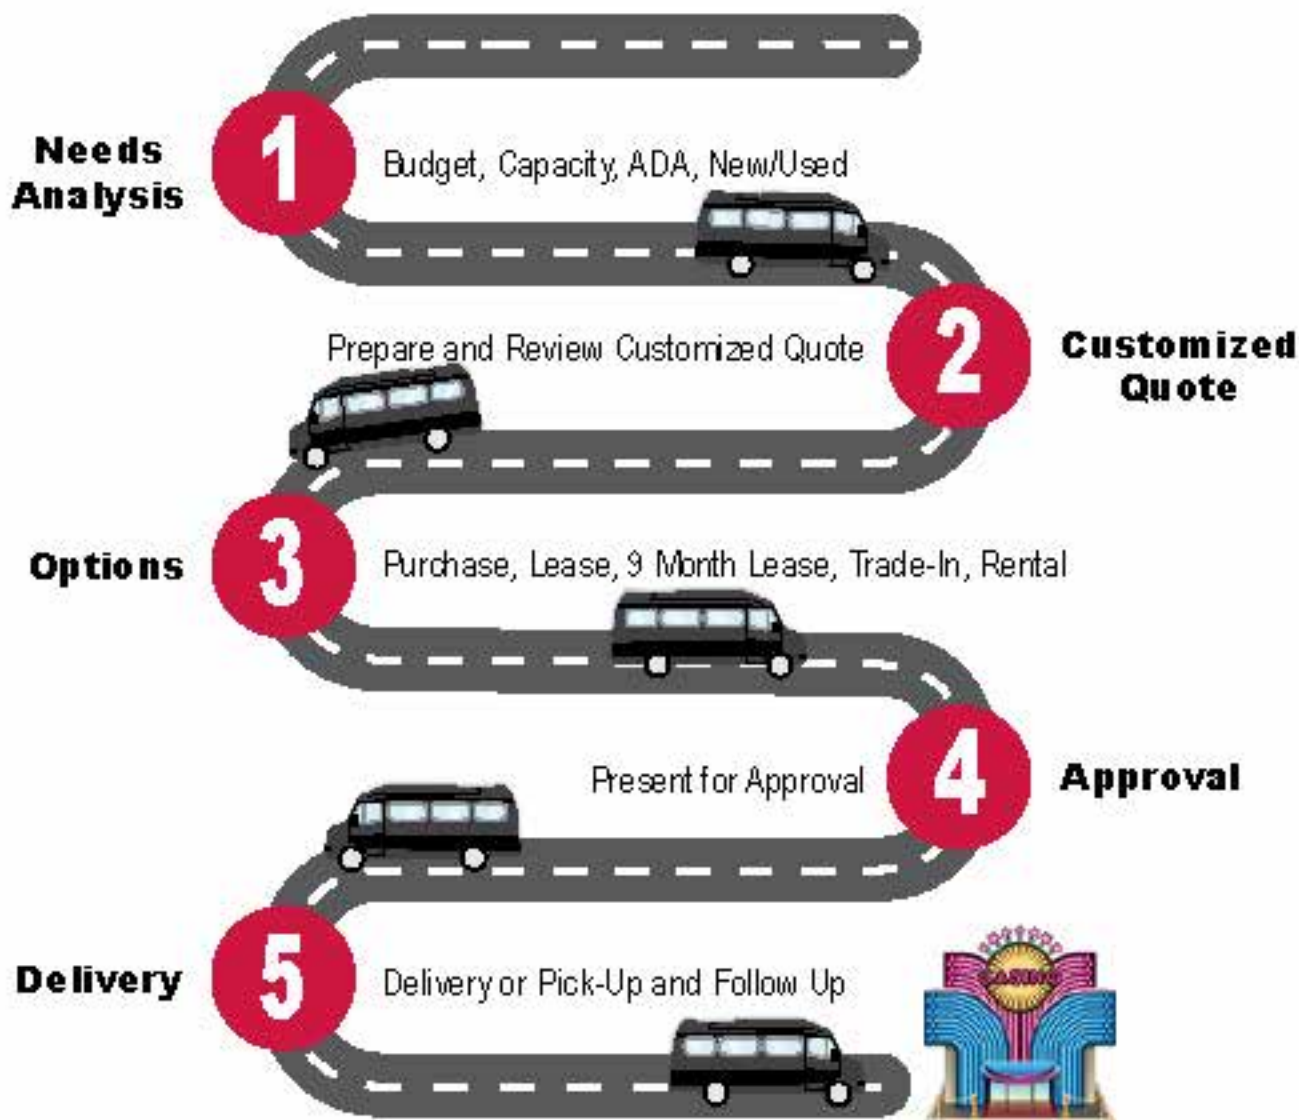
Needs Analysis

1

Budget, Capacity, ADA, New/Used

Prepare and Review Customized Quote

2

Customized Quote

Options

3

Purchase, Lease, 9 Month Lease, Trade-In, Rental

Present for Approval

4

Approval

Delivery

5

Delivery or Pick-Up and Follow Up

CASINO